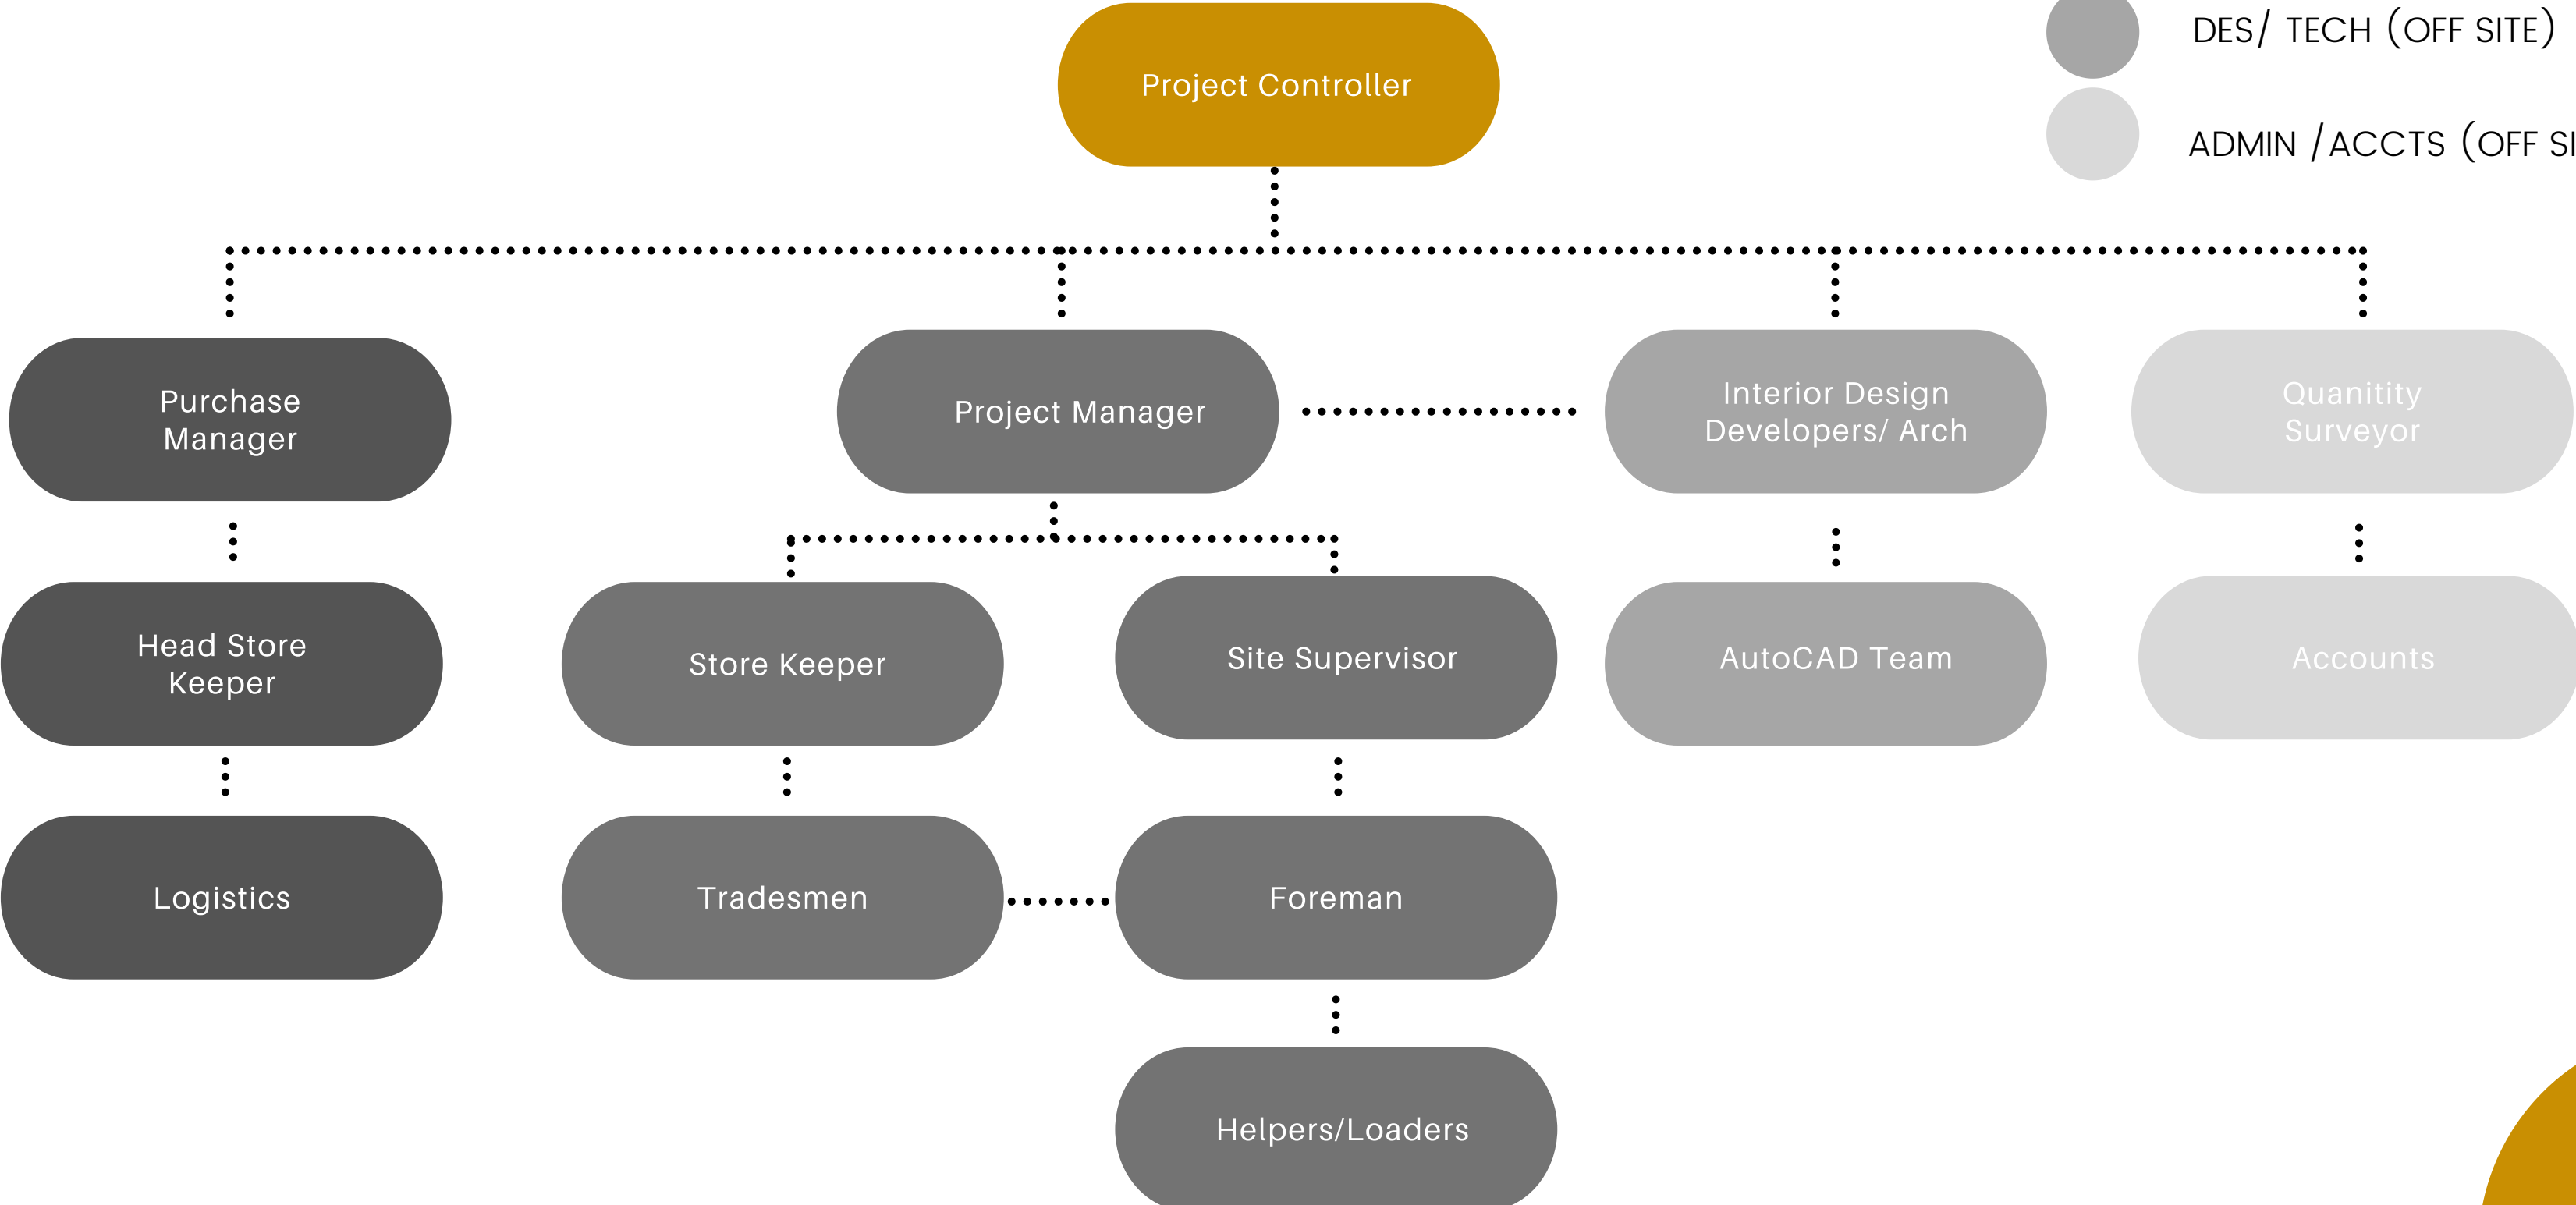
Project Controller

DES/ TECH (OFF SITE)

ADMIN / ACCTS (OFF SI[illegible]

Purchase Manager

Project Manager

Interior Design Developers/ Arch

Quanitity Surveyor

Head Store Keeper

Store Keeper

Site Supervisor

AutoCAD Team

Accounts

Logistics

Tradesmen

Foreman

Helpers/Loaders